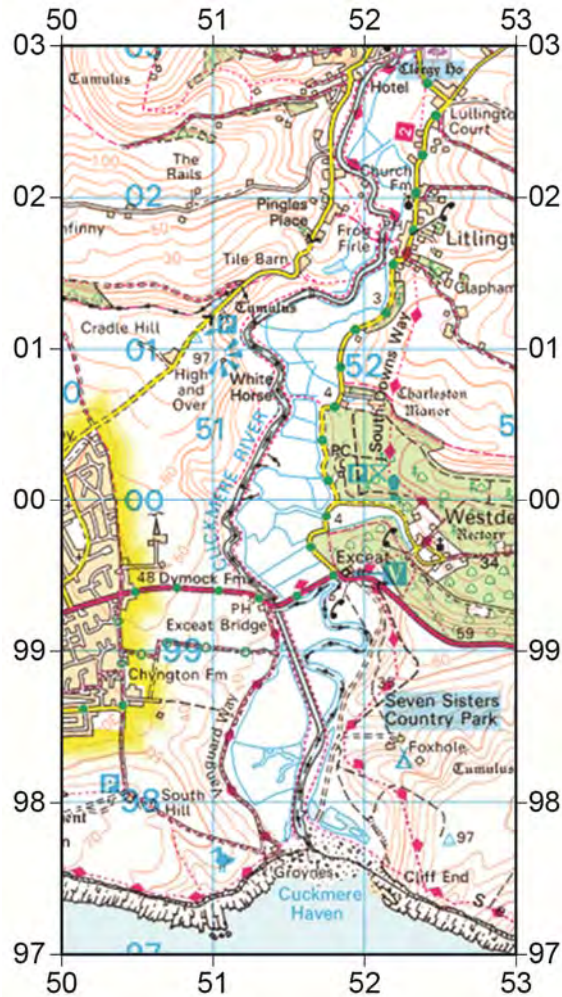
50 51 52 53
03 03
02 02
01 01
00 00
99 99
98 98
97 97
50 51 52 53

03
Tumulus
Clergy Ho
Hotel
Lullington Court
2
The Rails
Church Fm
02
Pingles Place
Frog Firle
Litlingt
Tile Barn
Tumulus
Clapham
3
Cradle Hill
01
97
High and Over
White Horse
52
South Downs Way
4
Charleston Manor
51
CUCKMERE RIVER
PC
00
4
Westde
Rectory
Exceat
34
48 Dymock Fm
PH
Exceat Bridge
59
99
Chyngton Fm
35
Seven Sisters Country Park
Vanguard Way
Foxhole
Tumulus
South Hill
98
97
Cliff End
Greydes
Cuckmere Haven
97